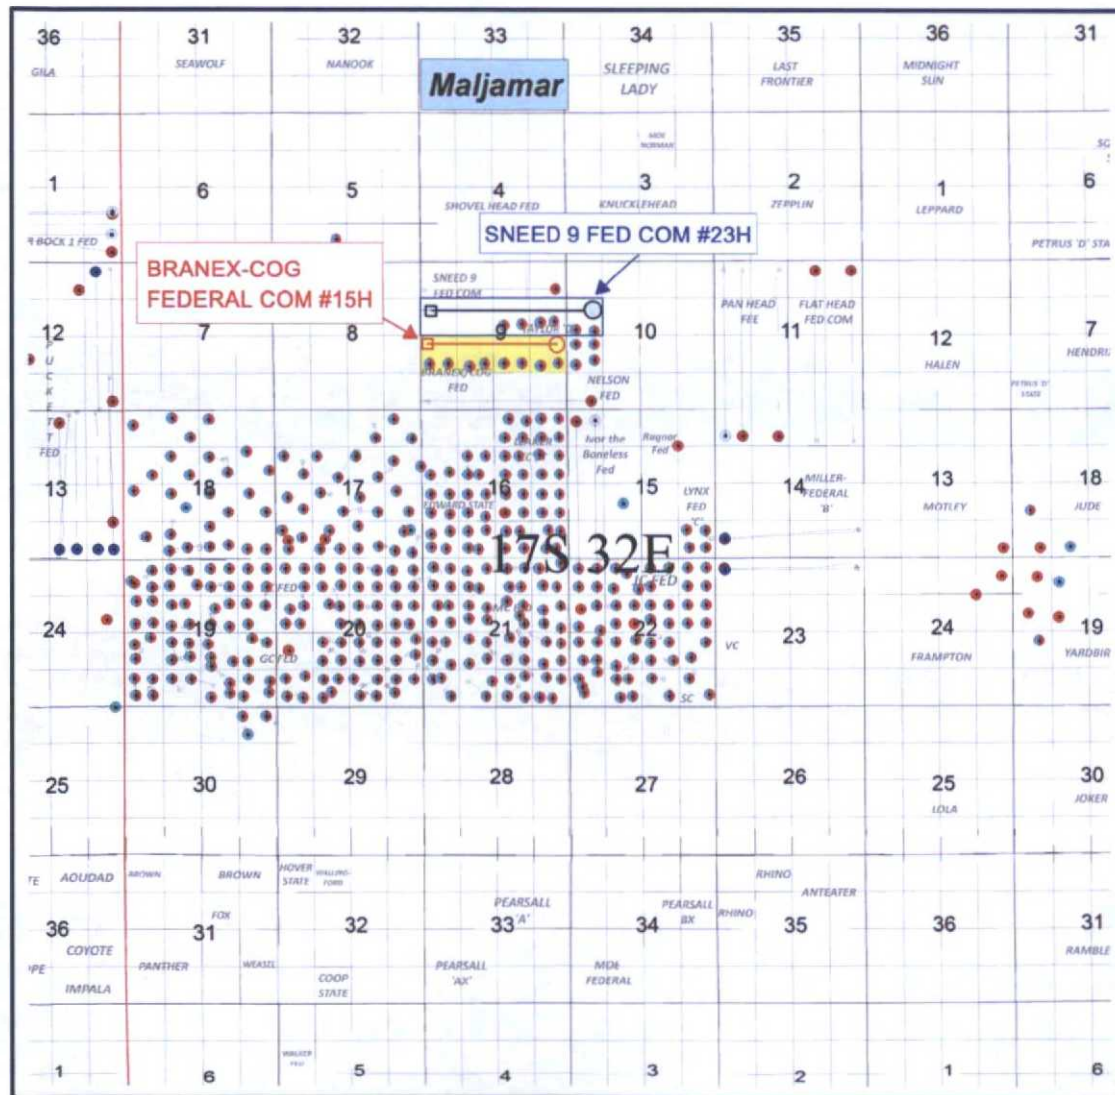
36 31 32 33 34 35 36 31

GILA SEAWOLF NANOOK

Maljamar

SLEEPING LADY

LAST FRONTIER

MIDNIGHT SUN

MOE NORMAN

1 6 5 4 3 2 1 6

SHOVEL HEAD FED KNUCKLEHEAD ZEPPLIN LEPPARD

BOCK 1 FED

PETRUS 'D' STA

SNEED 9 FED COM #23H

BRANEX-COG FEDERAL COM #15H

SNEED 9 FED COM

12 7 8 9 10 11 12 7

PAN HEAD FEE

FLAT HEAD FED COM

HALEN HENDRI

BRANEX-COG FED

NELSON FED

PETRUS 'D' STATE

PUCKETT FED

Ivar the Boneless Fed

Ragnar Fed

13 18 17 16 15 14 13 18

MILLER-FEDERAL 'B'

LYNX FED 'C'

MOTLEY JUDE

17S 32E

FED

24 19 20 21 22 23 24 19

GC FED

VC

FRAMPTON YARDBIR

SC

25 30 29 28 27 26 25 30

LOLA JOKER

AOUDAD BROWN BROWN HOVER STATE WALLINGFORD

RHINO ANTEATER

PEARSALL 'A'

PEARSALL BX RHINO

36 31 32 33 34 35 36 31

FOX

COYOTE PANTHER WEASEL COOP STATE

PEARSALL 'AX'

MDE FEDERAL

RAMBLE

IMPALA

1 6 5 4 3 2 1 6

WALKER FED